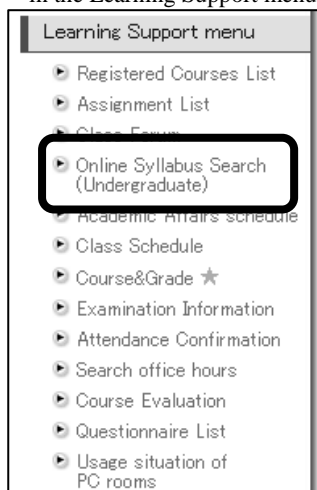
in the Learning Support menu

Learning Support menu

Registered Courses List

Assignment List

Class Forum

Online Syllabus Search (Undergraduate)

Academic Affairs schedule

Class Schedule

Course&Grade ★

Examination Information

Attendance Confirmation

Search office hours

Course Evaluation

Questionnaire List

Usage situation of PC rooms